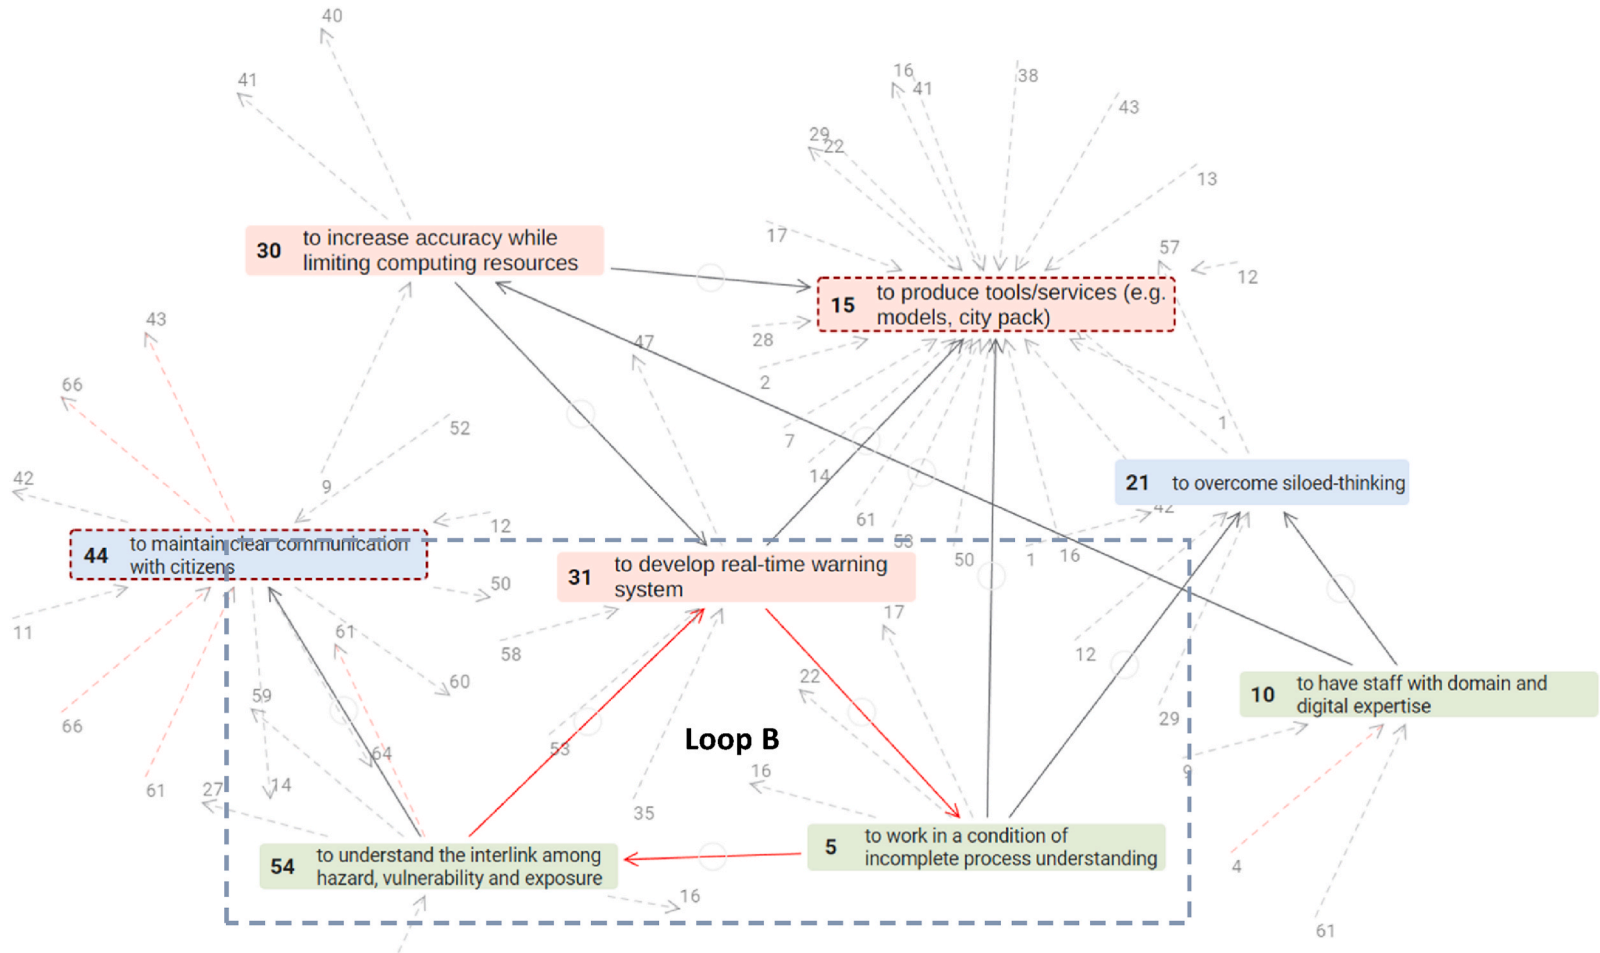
40

41

16

41

38

43

29

22

13

30 to increase accuracy while limiting computing resources

17

57

12

15 to produce tools/services (e.g. models, city pack)

43

28

47

2

66

52

7

1

42

9

14

21 to overcome siloed-thinking

42

12

61

58

44 to maintain clear communication with citizens

31 to develop real-time warning system

50

1

16

50

11

61

17

58

60

12

66

59

22

10 to have staff with domain and digital expertise

Loop B

29

64

53

16

9

61

27

14

35

5 to work in a condition of incomplete process understanding

54 to understand the interlink among hazard, vulnerability and exposure

4

16

61